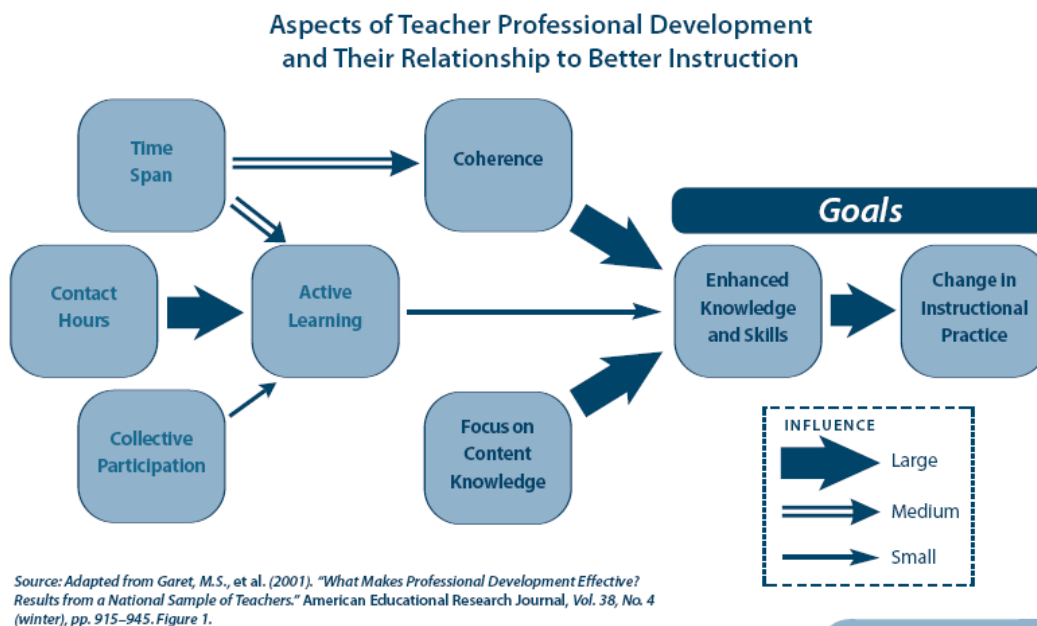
Aspects of Teacher Professional Development and Their Relationship to Better Instruction

Time Span

Coherence

Goals

Contact Hours

Active Learning

Enhanced Knowledge and Skills

Change in Instructional Practice

Collective Participation

Focus on Content Knowledge

INFLUENCE
Large
Medium
Small

Source: Adapted from Garet, M.S., et al. (2001). "What Makes Professional Development Effective? Results from a National Sample of Teachers." American Educational Research Journal, Vol. 38, No. 4 (winter), pp. 915–945. Figure 1.